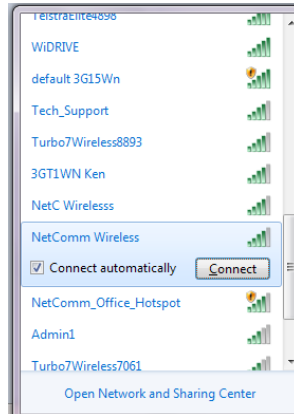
TelstraElite4898
WiDRIVE
default 3G15Wn
Tech_Support
Turbo7Wireless8893
3GT1WN Ken
NetC Wirelesss
NetComm Wireless
Connect automatically
Connect
NetComm_Office_Hotspot
Admin1
Turbo7Wireless7061
Open Network and Sharing Center